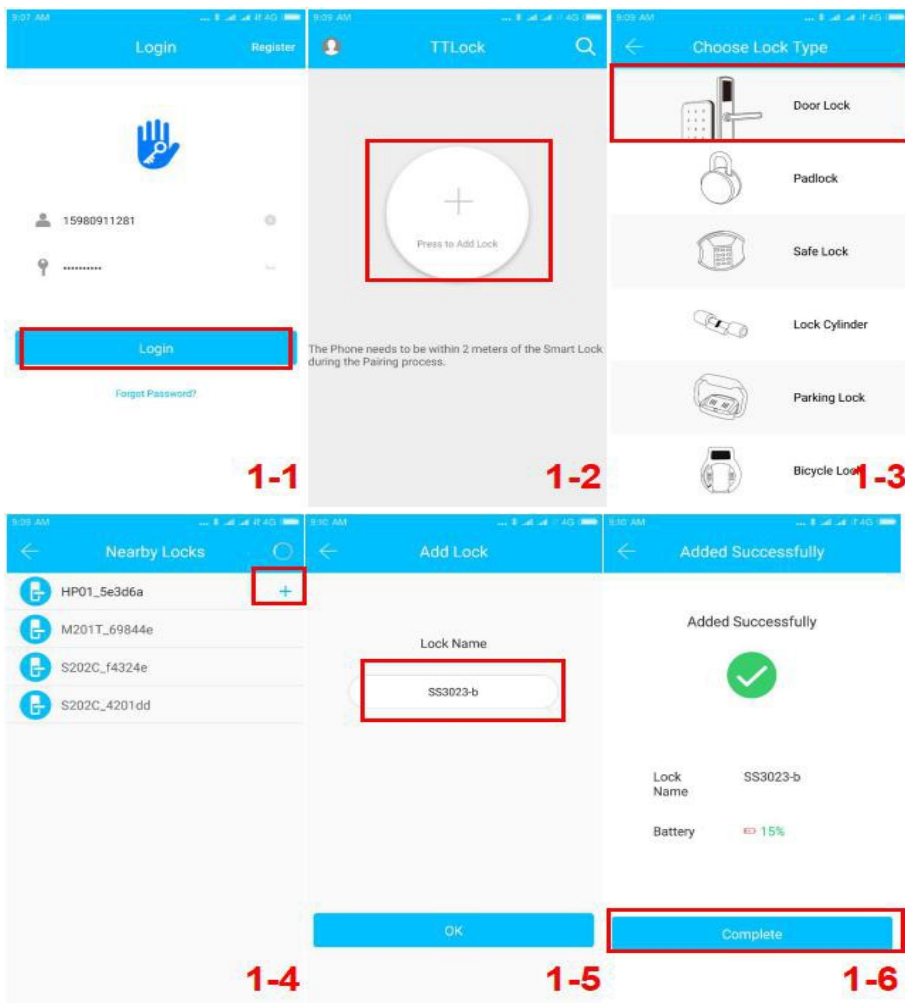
9:07 AM

Login

Register

15980911281

..........

Login

Forgot Password?

1-1

9:09 AM

TTLock

Press to Add Lock

The Phone needs to be within 2 meters of the Smart Lock during the Pairing process.

1-2

9:09 AM

Choose Lock Type

Door Lock

Padlock

Safe Lock

Lock Cylinder

Parking Lock

Bicycle Lock

1-3

9:09 AM

Nearby Locks

HP01_5e3d6a

+

M201T_69844e

S202C_f4324e

S202C_4201dd

1-4

9:10 AM

Add Lock

Lock Name

SS3023-b

OK

1-5

9:10 AM

Added Successfully

Added Successfully

Lock Name

SS3023-b

Battery

15%

Complete

1-6